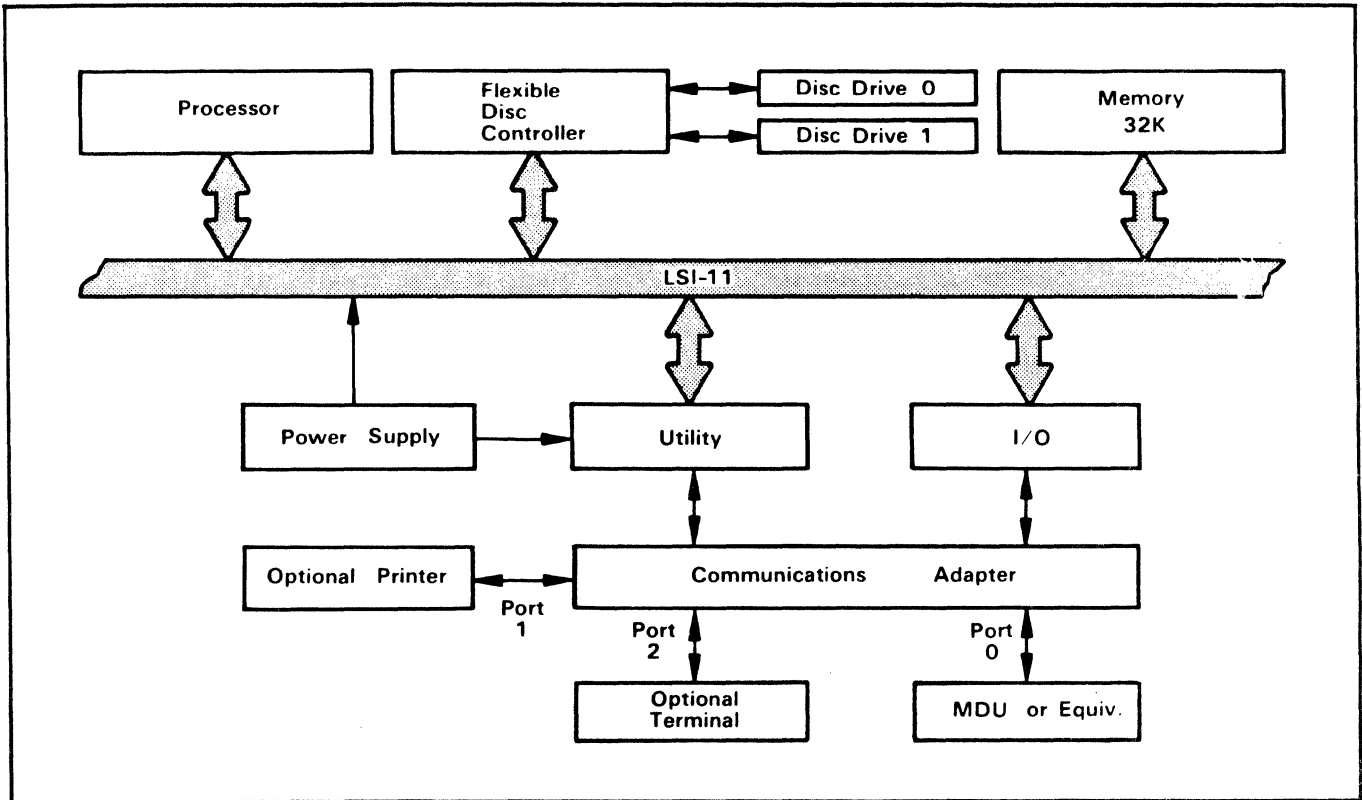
Processor

Flexible Disc Controller

Disc Drive 0

Disc Drive 1

Memory 32K

LSI-11

Power Supply

Utility

I/O

Optional Printer

Port 1

Communications Adapter

Port 2

Port 0

Optional Terminal

MDU or Equiv.